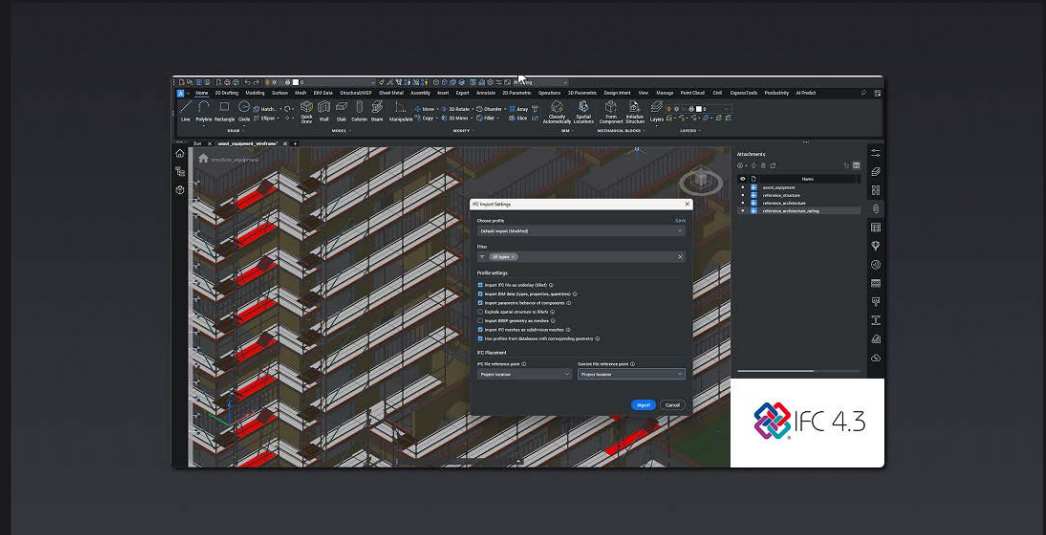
Home 2D Drafting Modeling Surface Mesh BIM Data Structural/MEP Sheet Metal Assembly Insert Export Annotate 2D Parametric Operations 3D Parametric Design Intent View Manage Point Cloud Civil ExpressTools Productivity AI Predict

Line Polyline Rectangle Circle Hatch Ellipse Quick Draw Wall Slab Column Beam Manipulator Move 3D Rotate Copy 3D Mirror Chamfer Fillet Array Slice Classify Automatically Spatial Locations Form Component Initialize Structure Layers

DRAW MODEL MODIFY BIM MECHANICAL BLOCKS LAYERS

Start assets_equipment_wireframe*

structure_equipment

IFC Import Settings

Choose profile
Save
Default import (Modified)

Filters
All types

Profile settings
Import IFC file as underlay (Xref)
Import BIM data (types, properties, quantities)
Import parametric behavior of components
Explode spatial structure in Xrefs
Import BREP geometry as meshes
Import IFC meshes as subdivision meshes
Use profiles from database with corresponding geometry

IFC Placement
IFC file reference point
Project location
Current file reference point
Project location

Import Cancel

Attachments
Name
assets_equipment
reference_structure
reference_architecture
reference_architecture_railing

IFC 4.3